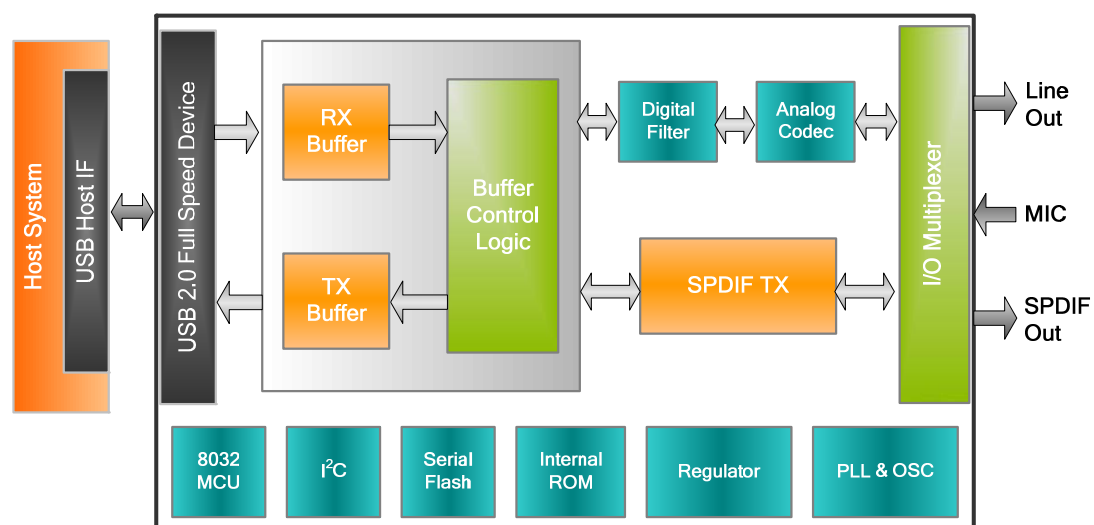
Host System

USB Host IF

USB 2.0 Full Speed Device

RX Buffer

TX Buffer

Buffer Control Logic

Digital Filter

Analog Codec

SPDIF TX

I/O Multiplexer

Line Out

MIC

SPDIF Out

8032 MCU

$I^2C$

Serial Flash

Internal ROM

Regulator

PLL & OSC